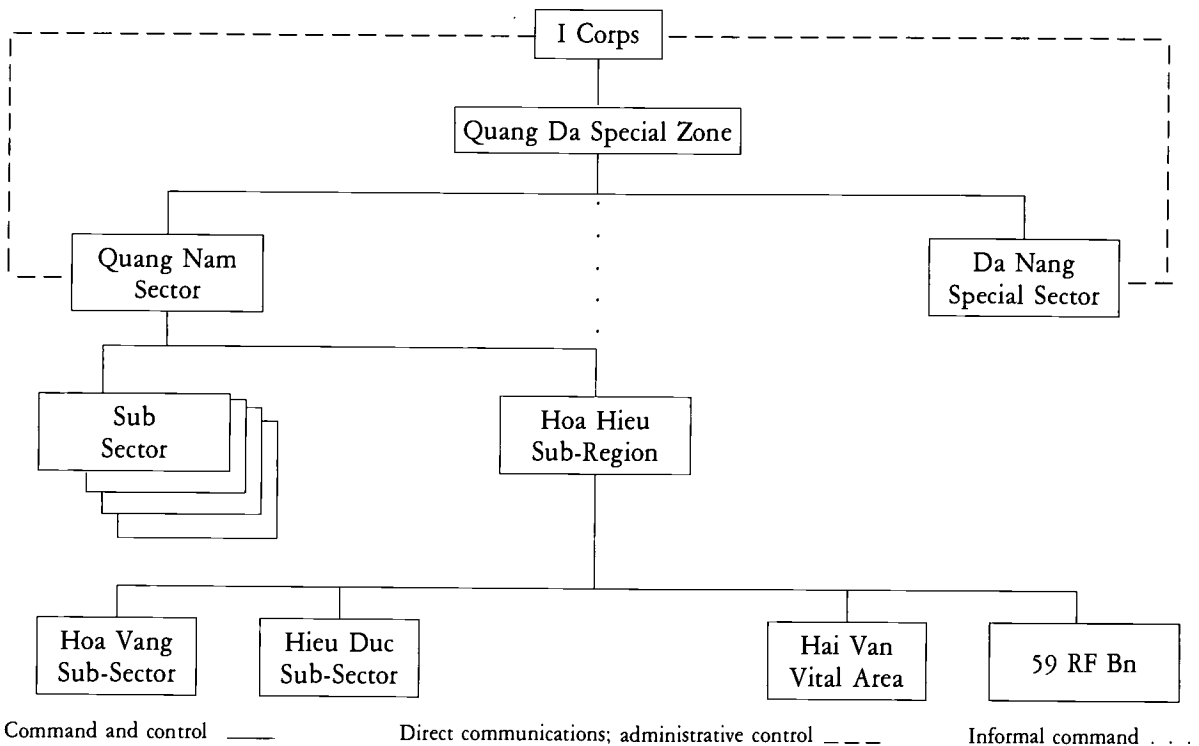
I Corps

Quang Da Special Zone

Quang Nam Sector

Da Nang Special Sector

Sub Sector

Hoa Hieu Sub-Region

Hoa Vang Sub-Sector

Hieu Duc Sub-Sector

Hai Van Vital Area

59 RF Bn

Command and control ——

Direct communications; administrative control – – –

Informal command . . .